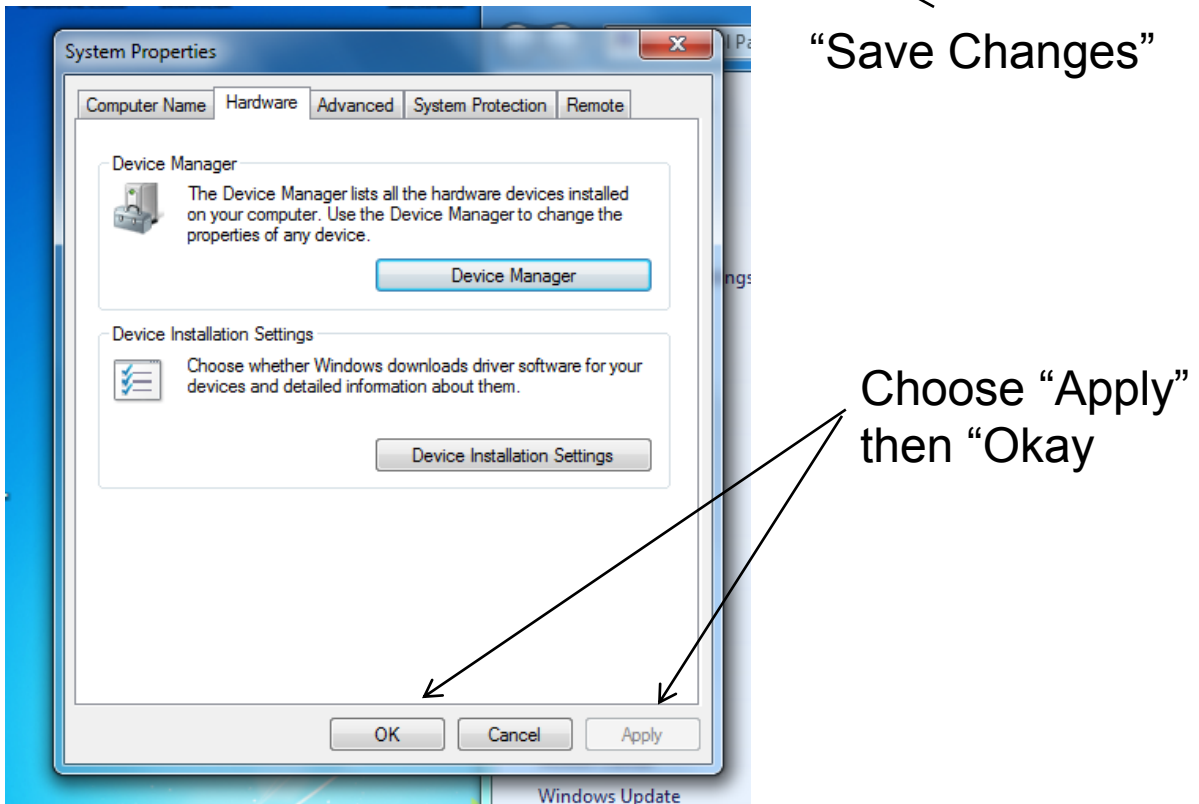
System Properties

Computer Name | Hardware | Advanced | System Protection | Remote

Device Manager

The Device Manager lists all the hardware devices installed on your computer. Use the Device Manager to change the properties of any device.

Device Manager

Device Installation Settings

Choose whether Windows downloads driver software for your devices and detailed information about them.

Device Installation Settings

OK Cancel Apply

l Pa

ngs

Windows Update

“Save Changes”

Choose “Apply” then “Okay